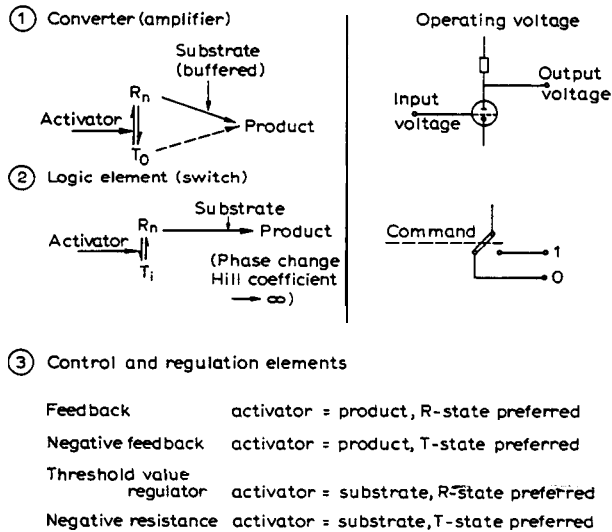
① Converter (amplifier)

Substrate (buffered)

$R_n$

Activator

Product

$T_0$

Operating voltage

Output voltage

Input voltage

② Logic element (switch)

Substrate

$R_n$

Activator

Product

$T_i$

(Phase change Hill coefficient $\rightarrow \infty$)

Command

1

0

③ Control and regulation elements

Feedback activator = product, R-state preferred

Negative feedback activator = product, T-state preferred

Threshold value regulator activator = substrate, R-state preferred

Negative resistance activator = substrate, T-state preferred